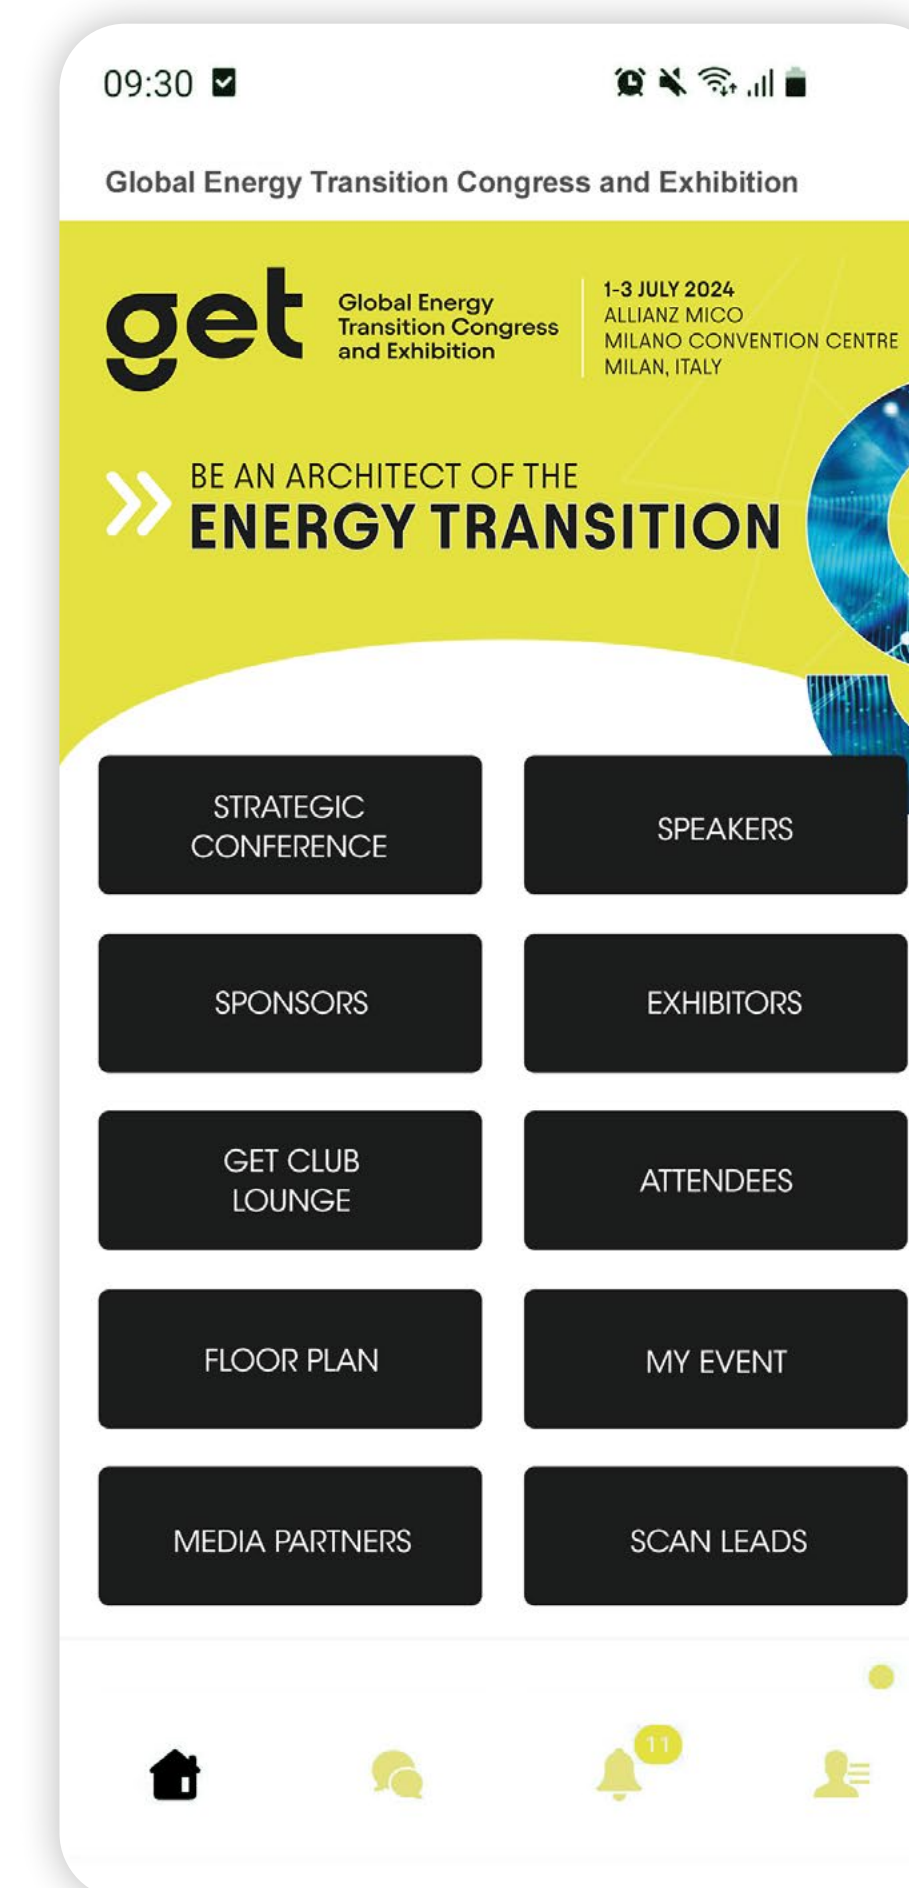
09:30

Global Energy Transition Congress and Exhibition

get Global Energy Transition Congress and Exhibition

1-3 JULY 2024
ALLIANZ MICO
MILANO CONVENTION CENTRE
MILAN, ITALY

BE AN ARCHITECT OF THE
ENERGY TRANSITION

STRATEGIC CONFERENCE

SPEAKERS

SPONSORS

EXHIBITORS

GET CLUB LOUNGE

ATTENDEES

FLOOR PLAN

MY EVENT

MEDIA PARTNERS

SCAN LEADS

11